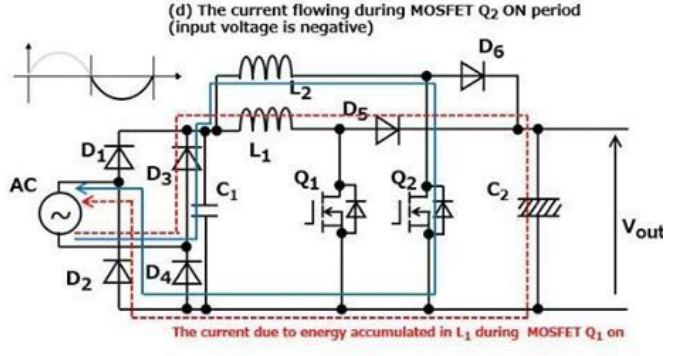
(d) The current flowing during MOSFET $Q_2$ ON period (input voltage is negative)

$D_6$

$L_2$

$D_5$

$L_1$

$D_1$

$D_3$

AC

$C_1$

$Q_1$

$Q_2$

$C_2$

$V_{out}$

$D_2$

$D_4$

The current due to energy accumulated in $L_1$ during MOSFET $Q_1$ on